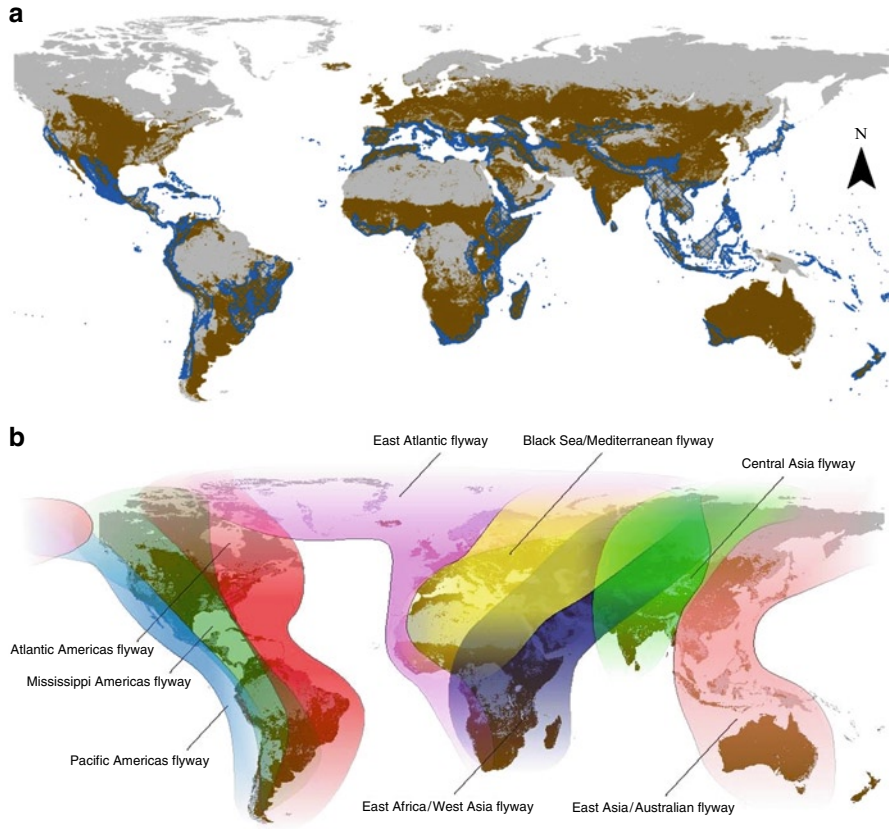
a

N

b

East Atlantic flyway

Black Sea/Mediterranean flyway

Central Asia flyway

Atlantic Americas flyway

Mississippi Americas flyway

Pacific Americas flyway

East Africa/West Asia flyway

East Asia/Australian flyway